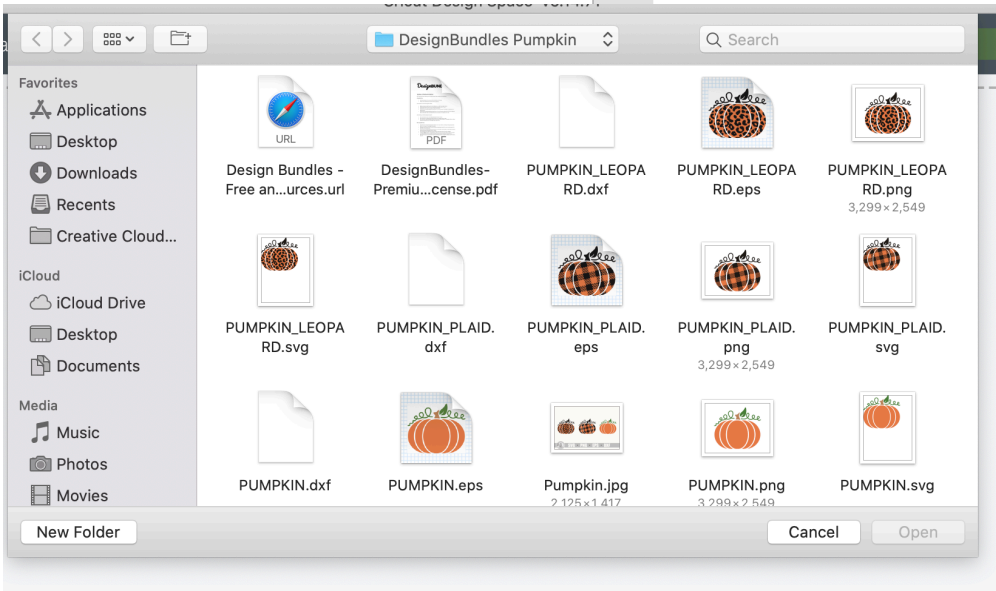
Cricut Design Space  Ver 4.7.1

DesignBundles Pumpkin

Search

Favorites
Applications
Desktop
Downloads
Recents
Creative Cloud...

iCloud
iCloud Drive
Desktop
Documents

Media
Music
Photos
Movies

URL
Design Bundles - Free an...urces.url

PDF
DesignBundles-Premiu...cense.pdf

PUMPKIN_LEOPARD.dxf

PUMPKIN_LEOPARD.eps

PUMPKIN_LEOPARD.png
3,299 × 2,549

PUMPKIN_LEOPARD.svg

PUMPKIN_PLAID.dxf

PUMPKIN_PLAID.eps

PUMPKIN_PLAID.png
3,299 × 2,549

PUMPKIN_PLAID.svg

PUMPKIN.dxf

PUMPKIN.eps

Pumpkin.jpg
2,125 × 1,417

PUMPKIN.png
3,299 × 2,549

PUMPKIN.svg

New Folder
Cancel
Open